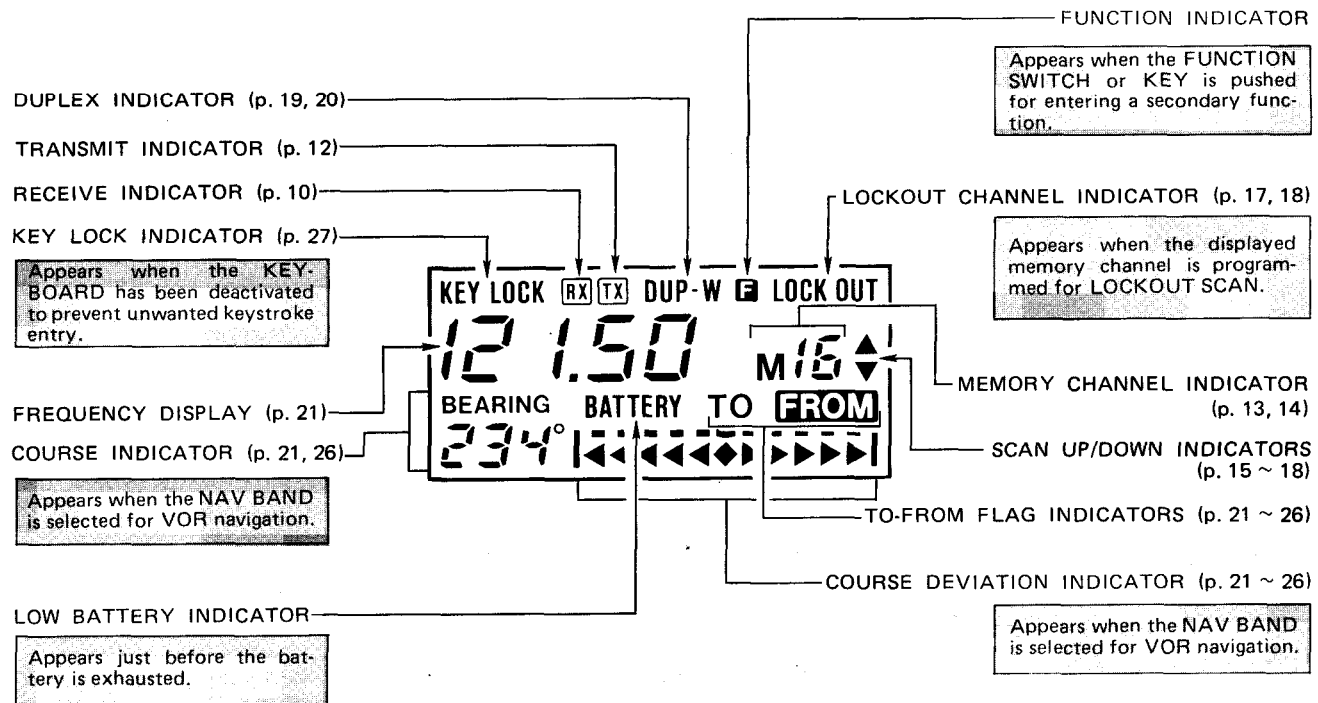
FUNCTION INDICATOR

Appears when the FUNCTION SWITCH or KEY is pushed for entering a secondary function.

DUPLEX INDICATOR (p. 19, 20)

TRANSMIT INDICATOR (p. 12)

RECEIVE INDICATOR (p. 10)

LOCKOUT CHANNEL INDICATOR (p. 17, 18)

KEY LOCK INDICATOR (p. 27)

Appears when the displayed memory channel is programmed for LOCKOUT SCAN.

Appears when the KEYBOARD has been deactivated to prevent unwanted keystroke entry.

KEY LOCK RX TX DUP-W F LOCK OUT

121.50 M16

MEMORY CHANNEL INDICATOR (p. 13, 14)

FREQUENCY DISPLAY (p. 21)

BEARING BATTERY TO FROM

COURSE INDICATOR (p. 21, 26)

SCAN UP/DOWN INDICATORS (p. 15 ~ 18)

234°

Appears when the NAV BAND is selected for VOR navigation.

TO-FROM FLAG INDICATORS (p. 21 ~ 26)

COURSE DEVIATION INDICATOR (p. 21 ~ 26)

LOW BATTERY INDICATOR

Appears when the NAV BAND is selected for VOR navigation.

Appears just before the battery is exhausted.